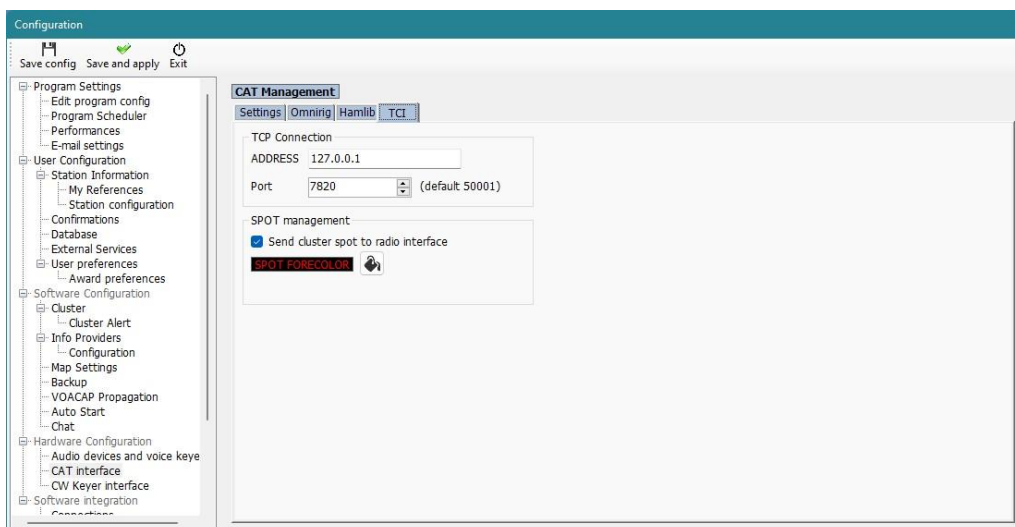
Configuration

Save config Save and apply Exit

Program Settings
Edit program config
Program Scheduler
Performances
E-mail settings
User Configuration
Station Information
My References
Station configuration
Confirmations
Database
External Services
User preferences
Award preferences
Software Configuration
Cluster
Cluster Alert
Info Providers
Configuration
Map Settings
Backup
VOACAP Propagation
Auto Start
Chat
Hardware Configuration
Audio devices and voice keye
CAT interface
CW Keyer interface
Software integration
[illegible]

CAT Management
Settings Omnirig Hamlib TCI

TCP Connection
ADDRESS 127.0.0.1
Port 7820 (default 50001)

SPOT management
Send cluster spot to radio interface
SPOT FORECOLOR